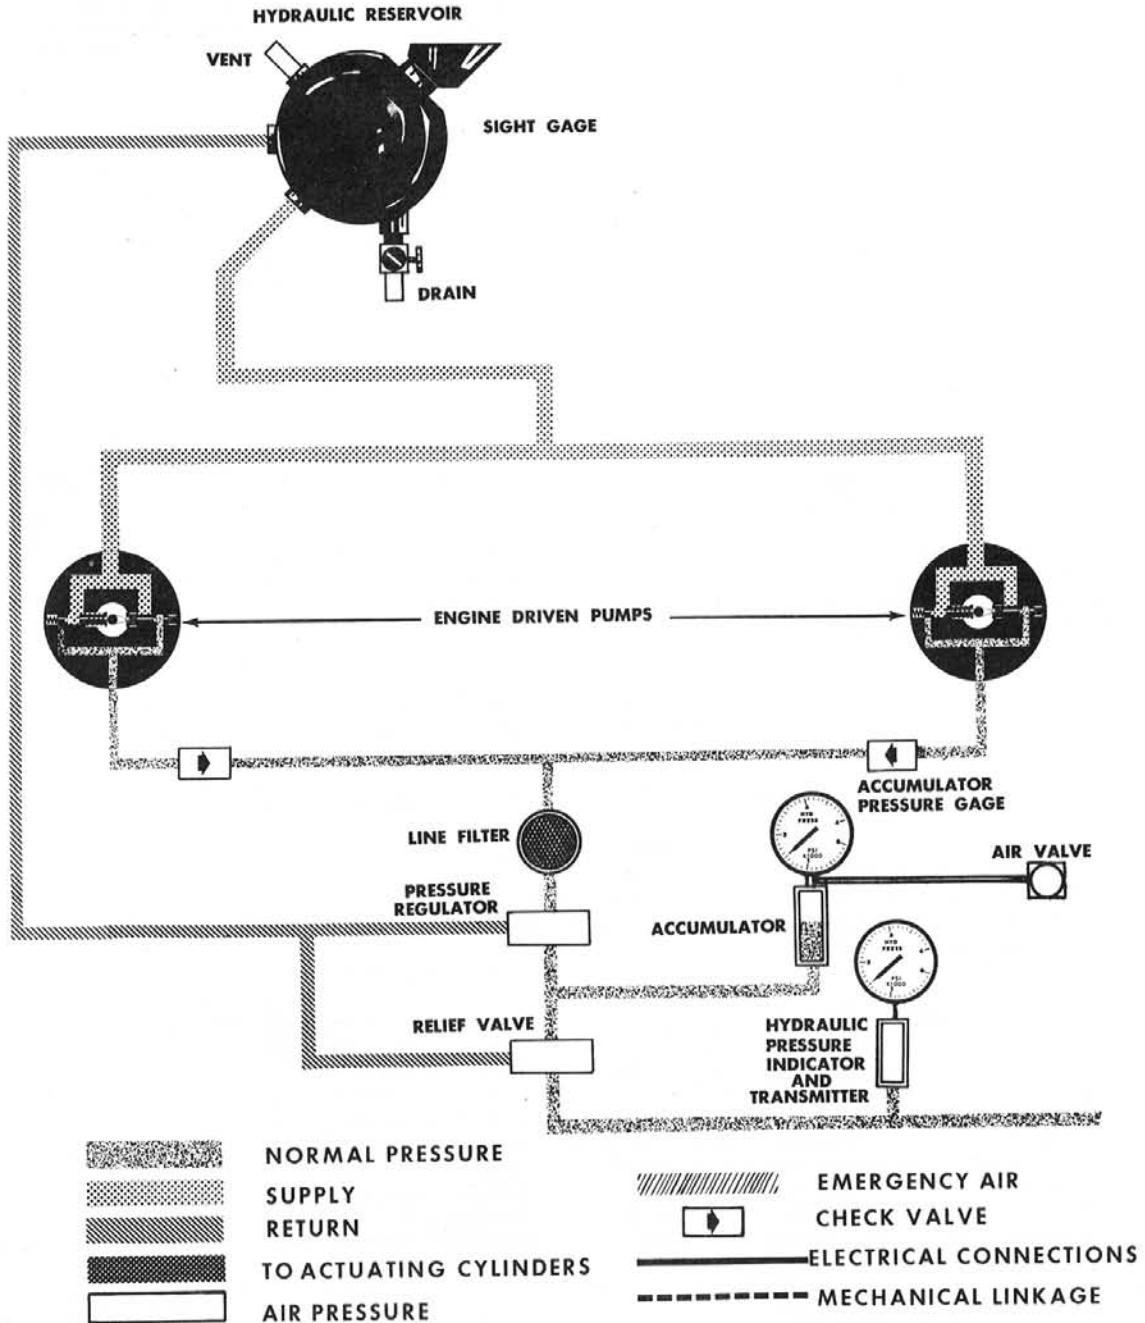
HYDRAULIC RESERVOIR

VENT

SIGHT GAGE

DRAIN

ENGINE DRIVEN PUMPS

ACCUMULATOR PRESSURE GAGE

LINE FILTER

AIR VALVE

PRESSURE REGULATOR

ACCUMULATOR

RELIEF VALVE

HYDRAULIC PRESSURE INDICATOR AND TRANSMITTER

NORMAL PRESSURE

SUPPLY

RETURN

TO ACTUATING CYLINDERS

AIR PRESSURE

EMERGENCY AIR

CHECK VALVE

ELECTRICAL CONNECTIONS

MECHANICAL LINKAGE